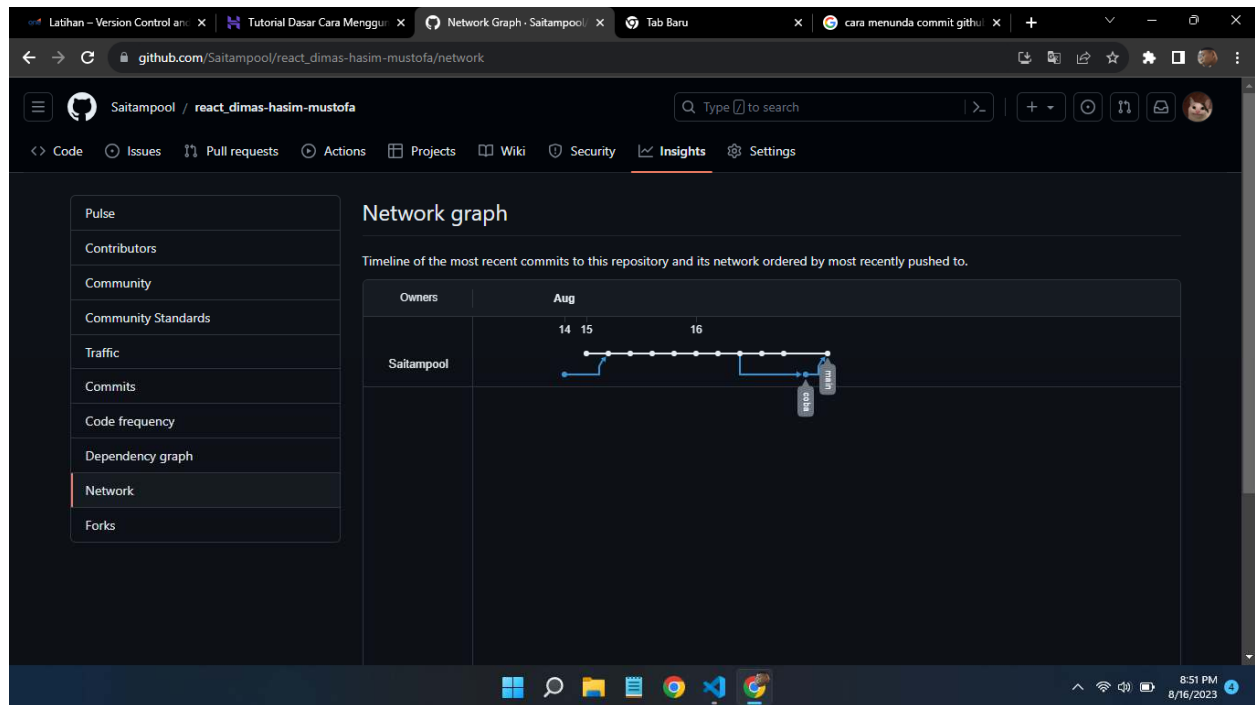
Latihan – Version Control an ×
Tutorial Dasar Cara Menggun ×
Network Graph · Saitampool ×
Tab Baru ×
cara menunda commit githu ×
+

github.com/Saitampool/react_dimas-hasim-mustofa/network

Saitampool / react_dimas-hasim-mustofa

Type / to search

Code
Issues
Pull requests
Actions
Projects
Wiki
Security
Insights
Settings

Pulse
Contributors
Community
Community Standards
Traffic
Commits
Code frequency
Dependency graph
Network
Forks

Network graph

Timeline of the most recent commits to this repository and its network ordered by most recently pushed to.

Owners
Aug
14 15
16
Saitampool
main
coba

8:51 PM
8/16/2023
4